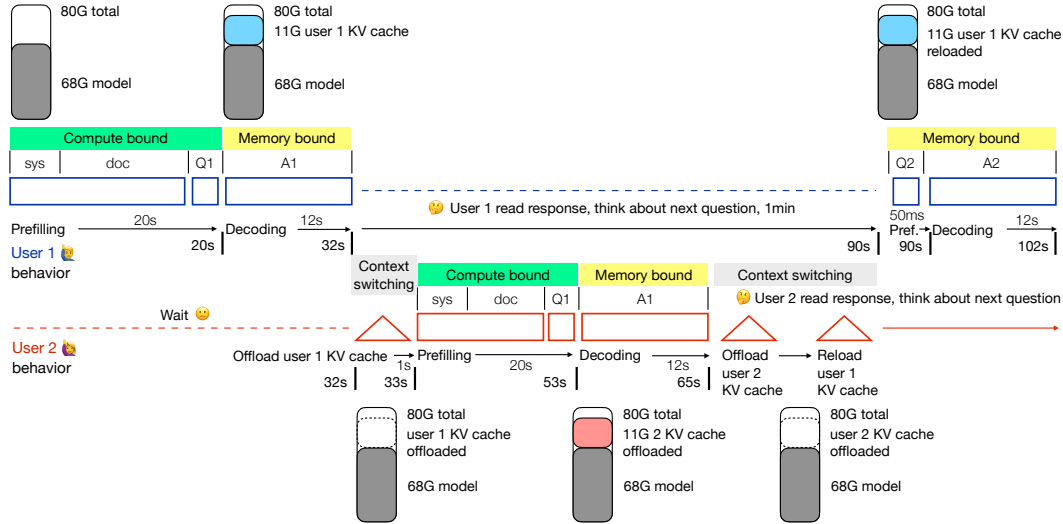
80G total

68G model

80G total
11G user 1 KV cache

68G model

80G total
11G user 1 KV cache reloaded

68G model

Compute bound

Memory bound

Memory bound

sys | doc | Q1 | A1 | Q2 | A2

🤔 User 1 read response, think about next question, 1min

Prefilling 20s 20s

Decoding 12s 32s

90s

50ms
Pref. 90s

Decoding 12s 102s

User 1 🙋 behavior

Context switching

Compute bound

Memory bound

Context switching

sys | doc | Q1 | A1

🤔 User 2 read response, think about next question

Wait 😶

User 2 🙋 behavior

Offload user 1 KV cache 32s

1s 33s

Prefilling 20s 53s

Decoding 12s 65s

Offload user 2 KV cache

Reload user 1 KV cache

80G total
user 1 KV cache offloaded

68G model

80G total
11G 2 KV cache offloaded

68G model

80G total
user 2 KV cache offloaded

68G model